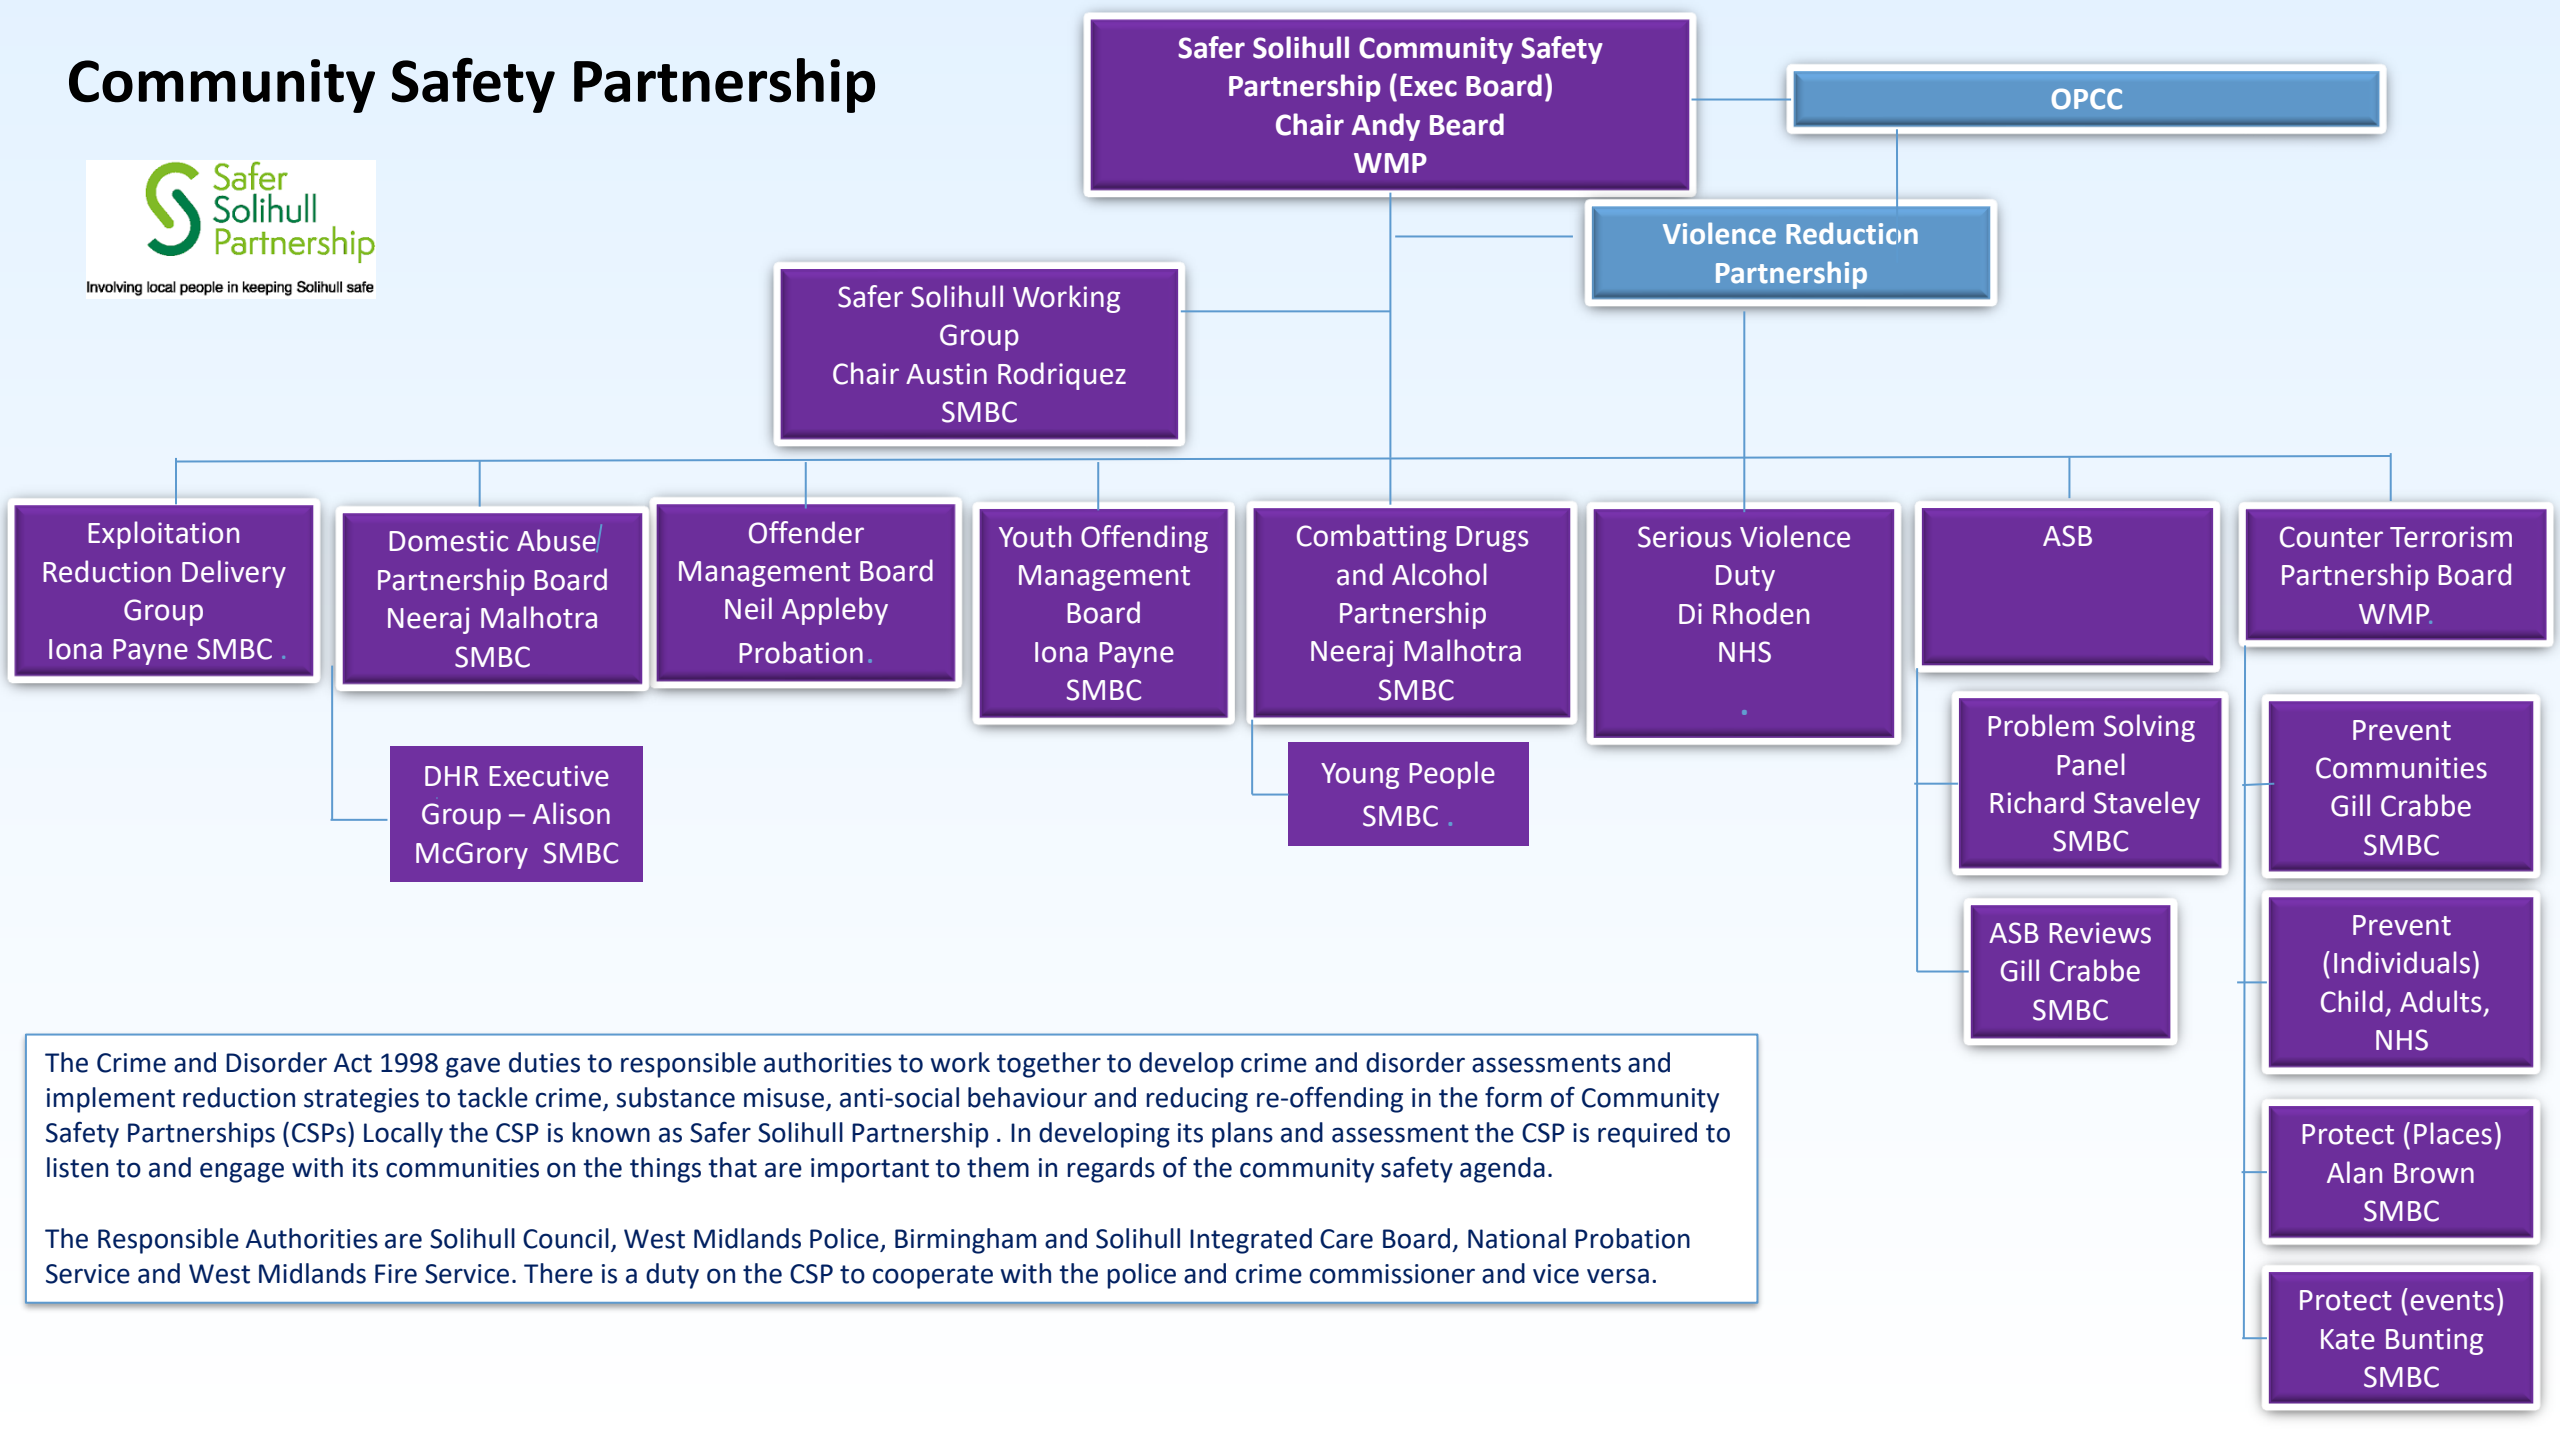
Community Safety Partnership

Safer Solihull Partnership
Involving local people in keeping Solihull safe

Safer Solihull Community Safety Partnership (Exec Board)
Chair Andy Beard
WMP

OPCC

Violence Reduction Partnership

Safer Solihull Working Group
Chair Austin Rodriquez
SMBC

Exploitation Reduction Delivery Group
Iona Payne SMBC

Domestic Abuse Partnership Board
Neeraj Malhotra
SMBC

Offender Management Board
Neil Appleby
Probation

Youth Offending Management Board
Iona Payne
SMBC

Combatting Drugs and Alcohol Partnership
Neeraj Malhotra
SMBC

Serious Violence Duty
Di Rhoden
NHS

ASB

Counter Terrorism Partnership Board
WMP

DHR Executive Group – Alison McGrory SMBC

Young People SMBC

Problem Solving Panel
Richard Staveley
SMBC

ASB Reviews
Gill Crabbe
SMBC

Prevent Communities
Gill Crabbe
SMBC

Prevent (Individuals)
Child, Adults,
NHS

Protect (Places)
Alan Brown
SMBC

Protect (events)
Kate Bunting
SMBC

The Crime and Disorder Act 1998 gave duties to responsible authorities to work together to develop crime and disorder assessments and implement reduction strategies to tackle crime, substance misuse, anti-social behaviour and reducing re-offending in the form of Community Safety Partnerships (CSPs) Locally the CSP is known as Safer Solihull Partnership . In developing its plans and assessment the CSP is required to listen to and engage with its communities on the things that are important to them in regards of the community safety agenda.

The Responsible Authorities are Solihull Council, West Midlands Police, Birmingham and Solihull Integrated Care Board, National Probation Service and West Midlands Fire Service. There is a duty on the CSP to cooperate with the police and crime commissioner and vice versa.